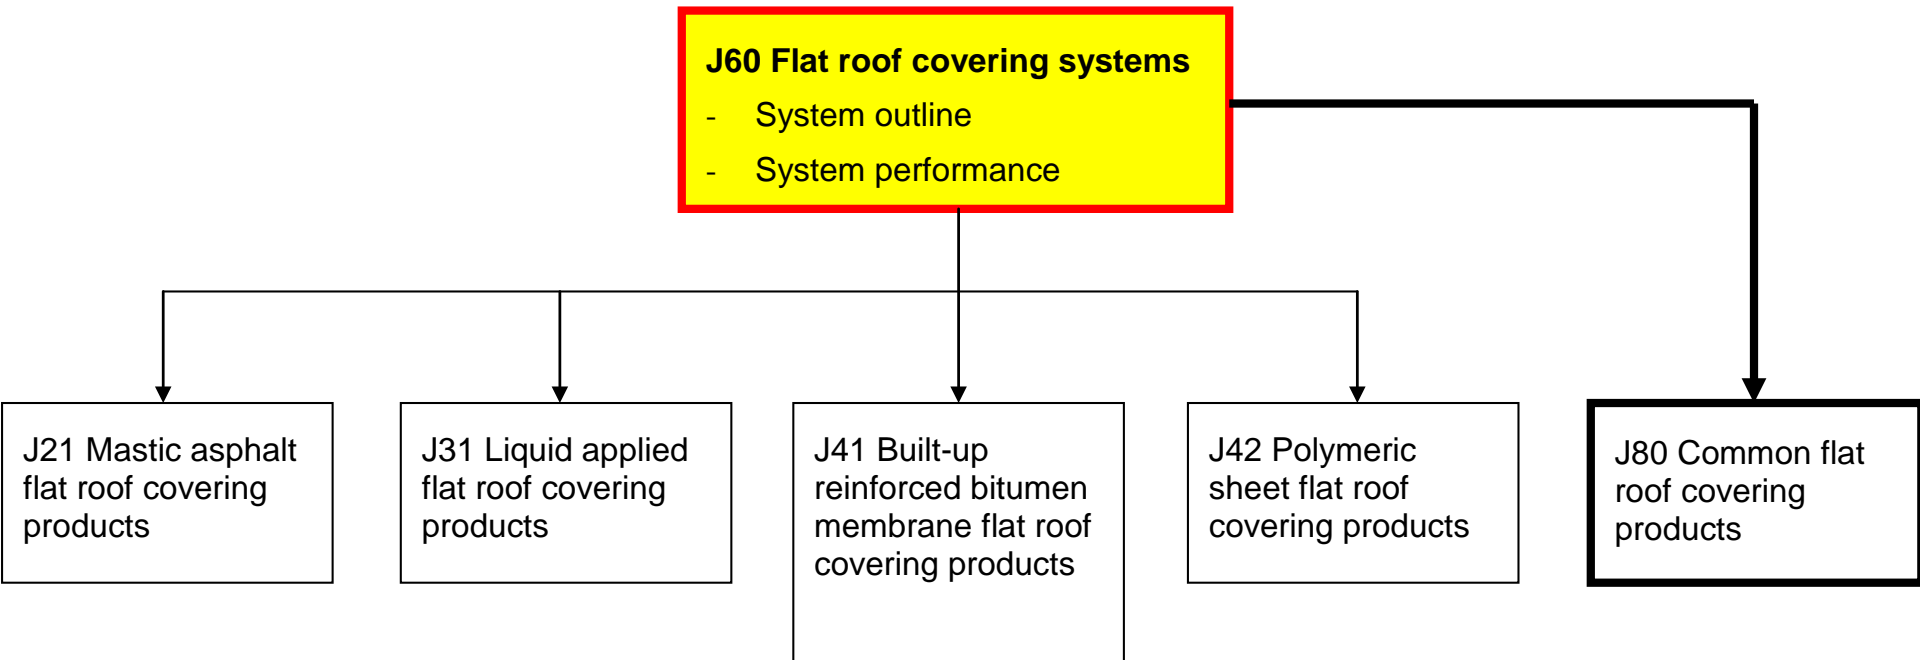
**J60 Flat roof covering systems**
- System outline
- System performance

J21 Mastic asphalt flat roof covering products

J31 Liquid applied flat roof covering products

J41 Built-up reinforced bitumen membrane flat roof covering products

J42 Polymeric sheet flat roof covering products

J80 Common flat roof covering products